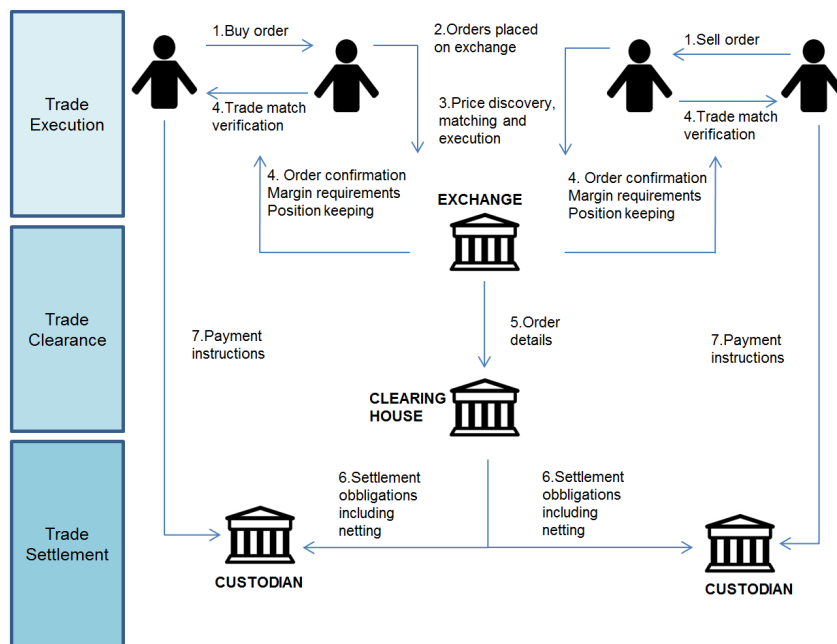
Trade Execution

Trade Clearance

Trade Settlement

1.Buy order

2.Orders placed on exchange

1.Sell order

4.Trade match verification

3.Price discovery, matching and execution

4.Trade match verification

4. Order confirmation Margin requirements Position keeping

4. Order confirmation Margin requirements Position keeping

EXCHANGE

5.Order details

7.Payment instructions

7.Payment instructions

CLEARING HOUSE

6.Settlement obbligations including netting

6.Settlement obbligations including netting

CUSTODIAN

CUSTODIAN